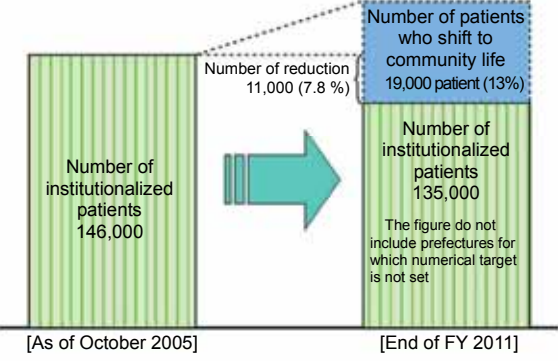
Number of patients who shift to community life
19,000 patient (13%)

Number of reduction
11,000 (7.8 %)

Number of institutionalized patients
146,000

Number of institutionalized patients
135,000

The figure do not include prefectures for which numerical target is not set

[As of October 2005]

[End of FY 2011]